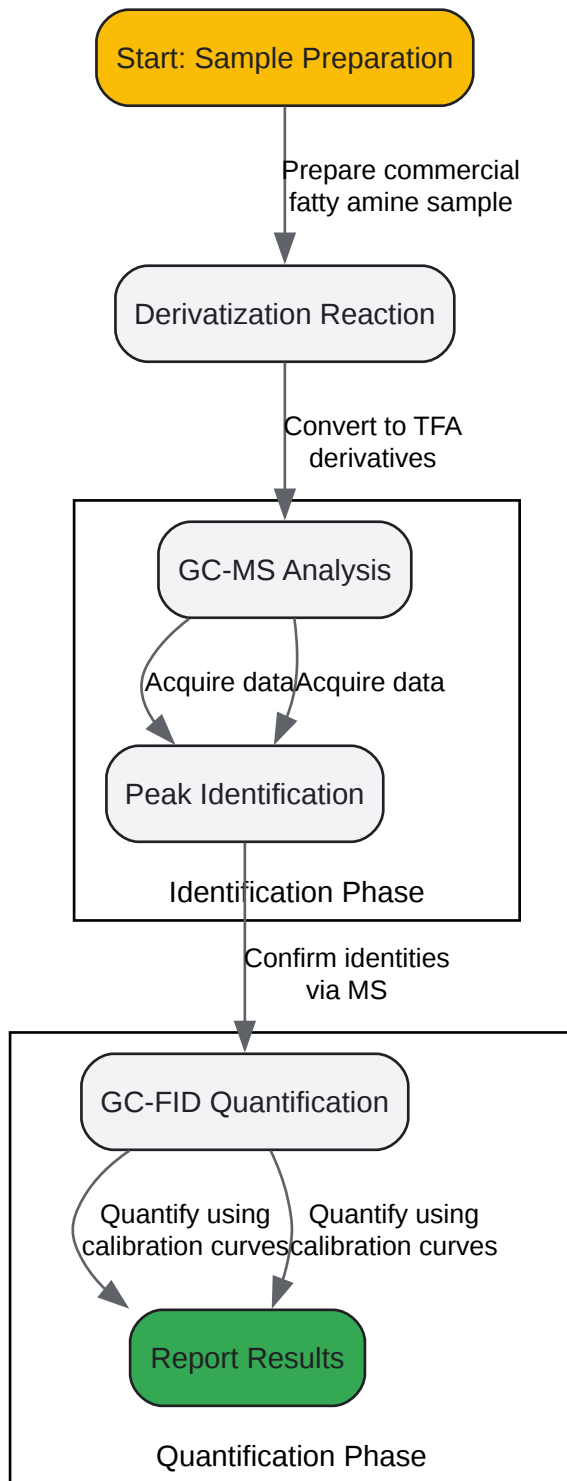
Start: Sample Preparation

Prepare commercial fatty amine sample

Derivatization Reaction

Convert to TFA derivatives

GC-MS Analysis

Acquire data

Acquire data

Peak Identification

Identification Phase

Confirm identities via MS

GC-FID Quantification

Quantify using calibration curves

Quantify using calibration curves

Report Results

Quantification Phase